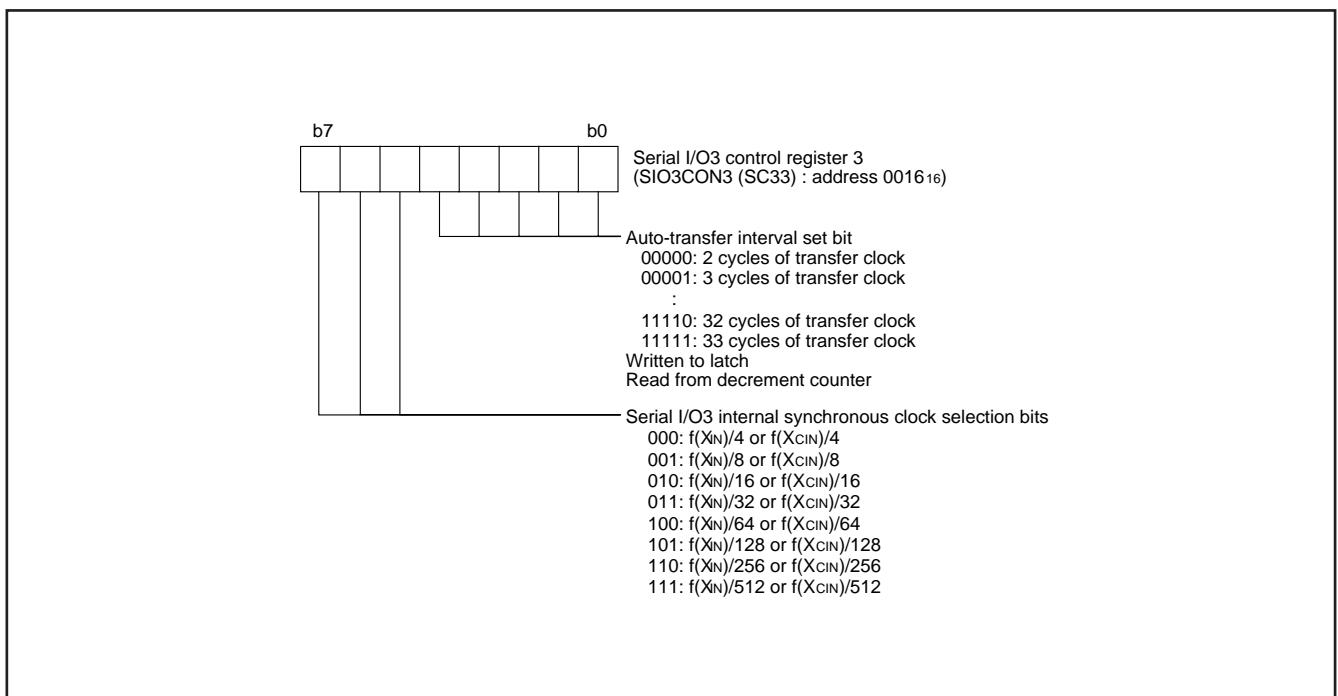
b7

b0

Serial I/O3 control register 3
(SIO3CON3 (SC33) : address $0016_{16}$)

Auto-transfer interval set bit
00000: 2 cycles of transfer clock
00001: 3 cycles of transfer clock
:
11110: 32 cycles of transfer clock
11111: 33 cycles of transfer clock
Written to latch
Read from decrement counter

Serial I/O3 internal synchronous clock selection bits
000: $f(X_{IN})/4$ or $f(X_{CIN})/4$
001: $f(X_{IN})/8$ or $f(X_{CIN})/8$
010: $f(X_{IN})/16$ or $f(X_{CIN})/16$
011: $f(X_{IN})/32$ or $f(X_{CIN})/32$
100: $f(X_{IN})/64$ or $f(X_{CIN})/64$
101: $f(X_{IN})/128$ or $f(X_{CIN})/128$
110: $f(X_{IN})/256$ or $f(X_{CIN})/256$
111: $f(X_{IN})/512$ or $f(X_{CIN})/512$